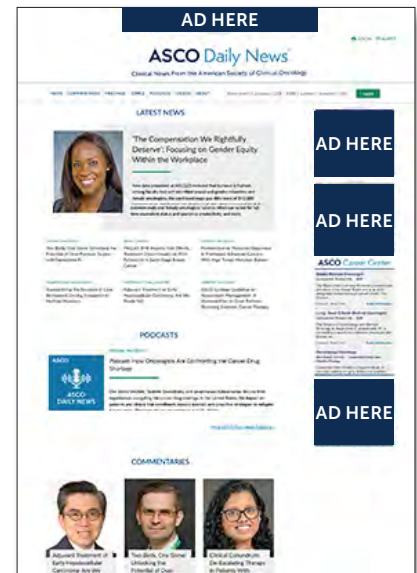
AD HERE

ASCO Daily News

Clinical News From the American Society of Clinical Oncology

LATEST NEWS

'The Compensation We Rightfully Deserve': Focusing on Gender Equity Within the Workplace

AD HERE

AD HERE

ASCO Career Center

PODCASTS

ASCO DAILY NEWS

Podcast: How Oncologists Are Confronting the Cancer Drug Shortage

AD HERE

COMMENTARIES

Adjuvant Treatment of Early Hepatocellular Carcinoma: Are We

Two Birds, One Stone: Unlocking the Potential of Dual

Clinical Conundrum: De-Escalating Therapy in Patients With